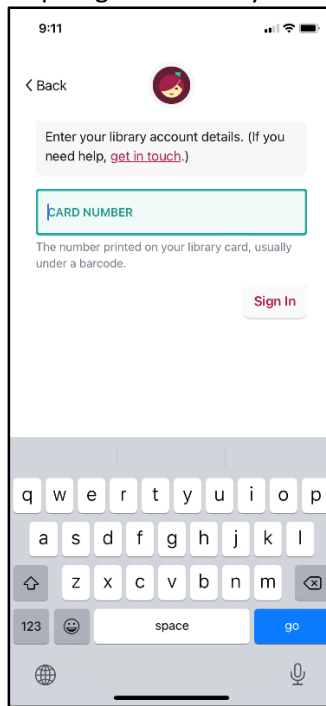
9:11

Back

Enter your library account details. (If you need help, get in touch.)

CARD NUMBER

The number printed on your library card, usually under a barcode.

Sign In

q w e r t y u i o p
a s d f g h j k l
z x c v b n m
123 space go